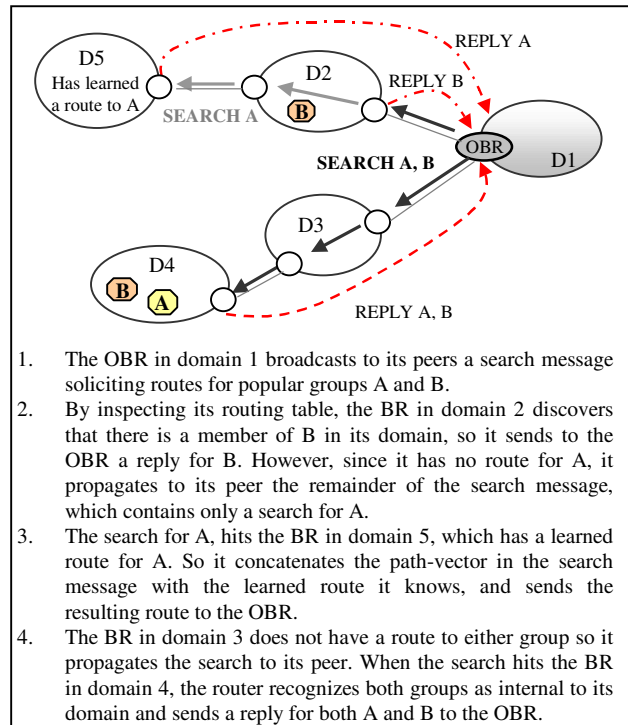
D5
Has learned a route to A

REPLY A

D2

REPLY B

B

SEARCH A

OBR

D1

SEARCH A, B

D3

D4

B

A

REPLY A, B

1. The OBR in domain 1 broadcasts to its peers a search message soliciting routes for popular groups A and B.
2. By inspecting its routing table, the BR in domain 2 discovers that there is a member of B in its domain, so it sends to the OBR a reply for B. However, since it has no route for A, it propagates to its peer the remainder of the search message, which contains only a search for A.
3. The search for A, hits the BR in domain 5, which has a learned route for A. So it concatenates the path-vector in the search message with the learned route it knows, and sends the resulting route to the OBR.
4. The BR in domain 3 does not have a route to either group so it propagates the search to its peer. When the search hits the BR in domain 4, the router recognizes both groups as internal to its domain and sends a reply for both A and B to the OBR.